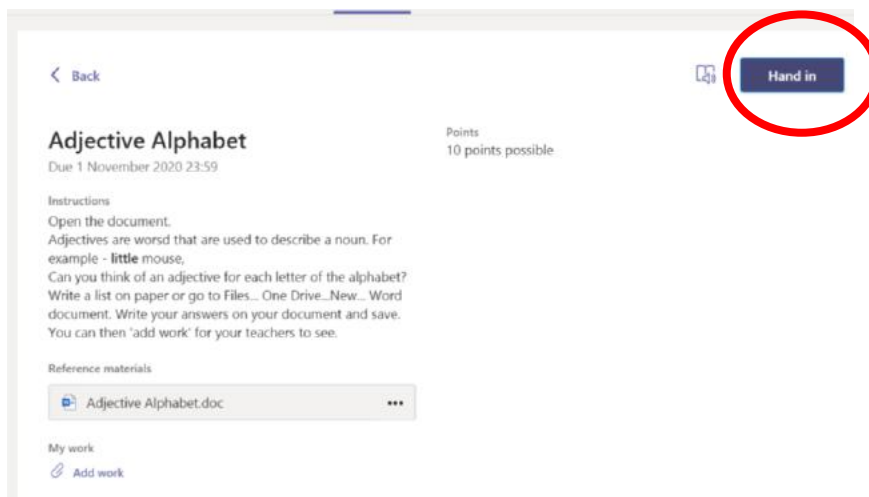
< Back

Hand in

Adjective Alphabet

Due 1 November 2020 23:59

Points
10 points possible

Instructions
Open the document.
Adjectives are worsd that are used to describe a noun. For example - **little** mouse,
Can you think of an adjective for each letter of the alphabet? Write a list on paper or go to Files... One Drive...New... Word document. Write your answers on your document and save. You can then 'add work' for your teachers to see.

Reference materials
Adjective Alphabet.doc •••

My work
Add work